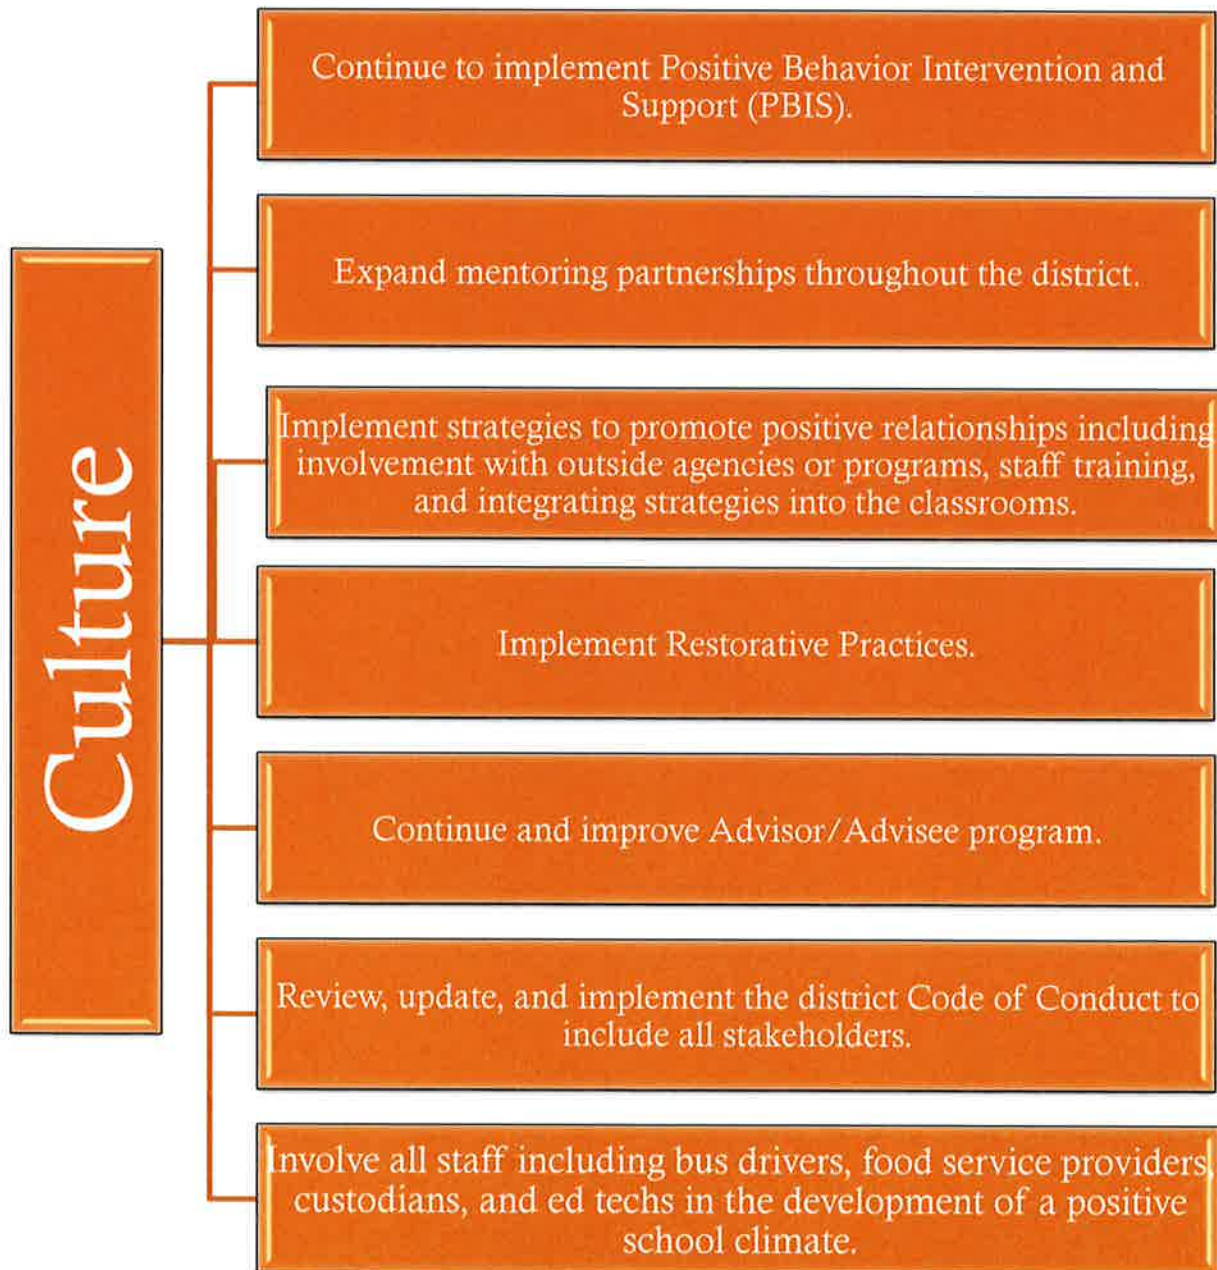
Culture

Continue to implement Positive Behavior Intervention and Support (PBIS).

Expand mentoring partnerships throughout the district.

Implement strategies to promote positive relationships including involvement with outside agencies or programs, staff training, and integrating strategies into the classrooms.

Implement Restorative Practices.

Continue and improve Advisor/Advisee program.

Review, update, and implement the district Code of Conduct to include all stakeholders.

Involve all staff including bus drivers, food service providers, custodians, and ed techs in the development of a positive school climate.